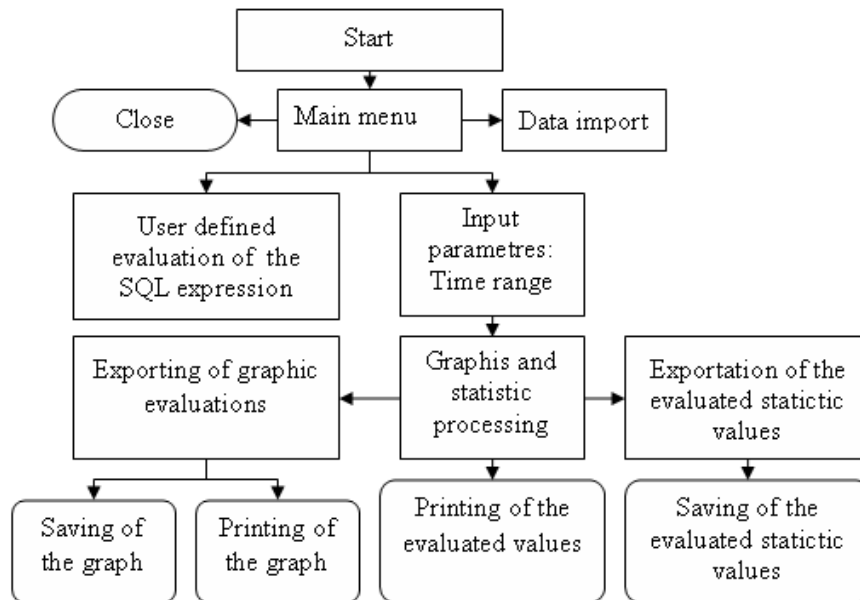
Start

Close

Main menu

Data import

User defined evaluation of the SQL expression

Input parametres: Time range

Exporting of graphic evaluations

Graphis and statistic processing

Exportation of the evaluated statictic values

Saving of the graph

Printing of the graph

Printing of the evaluated values

Saving of the evaluated statictic values